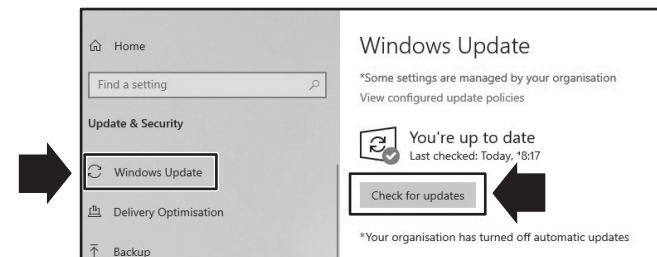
Home

Find a setting

Update & Security

Windows Update

Delivery Optimisation

Backup

Windows Update

*Some settings are managed by your organisation

View configured update policies

You're up to date

Last checked: Today, *8:17

Check for updates

*Your organisation has turned off automatic updates